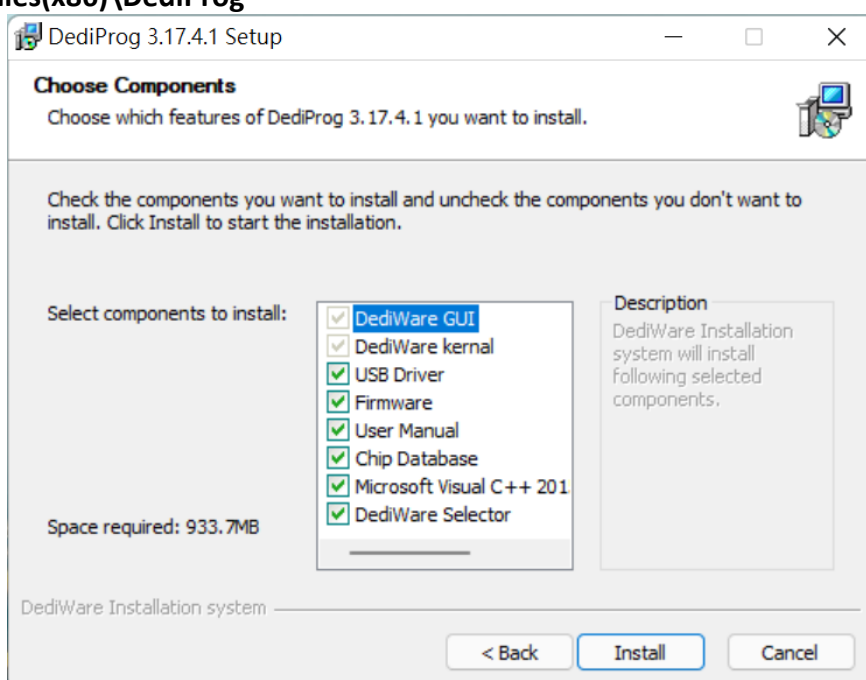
les(x86)\DediProg

DediProg 3.17.4.1 Setup

Choose Components

Choose which features of DediProg 3.17.4.1 you want to install.

Check the components you want to install and uncheck the components you don't want to install. Click Install to start the installation.

Select components to install:

DediWare GUI
DediWare kernal
USB Driver
Firmware
User Manual
Chip Database
Microsoft Visual C++ 201
DediWare Selector

Description

DediWare Installation system will install following selected components.

Space required: 933.7MB

DediWare Installation system

< Back

Install

Cancel